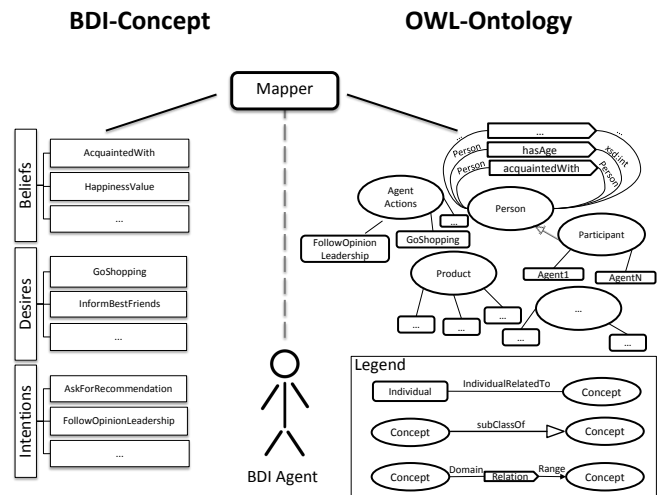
BDI-Concept

OWL-Ontology

Mapper

Beliefs

AcquaintedWith

HappinessValue

...

Desires

GoShopping

InformBestFriends

...

Intentions

AskForRecommendation

FollowOpinionLeadership

...

BDI Agent

...

Person

...

hasAge

Person

xsd:int

acquaintedWith

Person

Person

Agent Actions

...

Person

FollowOpinion Leadership

GoShopping

Participant

Product

Agent1

AgentN

...

...

...

...

...

Legend

Individual

IndividualRelatedTo

Concept

Concept

subClassOf

Concept

Concept

Domain

Relation

Range

Concept